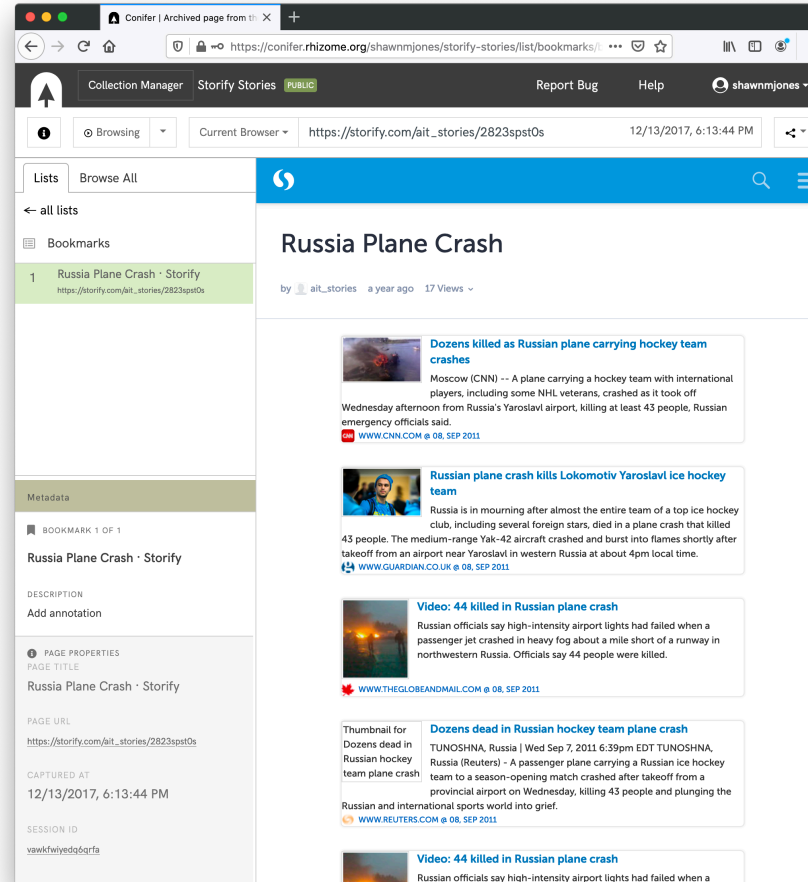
Conifer | Archived page from th
https://conifer.rhizome.org/shawnmjones/storify-stories/list/bookmarks/

Collection Manager Storify Stories PUBLIC Report Bug Help shawnmjones

Browsing Current Browser https://storify.com/ait_stories/2823spst0s 12/13/2017, 6:13:44 PM

Lists Browse All

← all lists

Bookmarks

1 Russia Plane Crash · Storify
https://storify.com/ait_stories/2823spst0s

Metadata

BOOKMARK 1 OF 1

Russia Plane Crash · Storify

DESCRIPTION
Add annotation

PAGE PROPERTIES
PAGE TITLE
Russia Plane Crash · Storify

PAGE URL
https://storify.com/ait_stories/2823spst0s

CAPTURED AT
12/13/2017, 6:13:44 PM

SESSION ID
vawkfwiyedq6qrfa

Russia Plane Crash

by ait_stories a year ago 17 Views

Dozens killed as Russian plane carrying hockey team crashes
Moscow (CNN) -- A plane carrying a hockey team with international players, including some NHL veterans, crashed as it took off Wednesday afternoon from Russia's Yaroslavl airport, killing at least 43 people, Russian emergency officials said.
WWW.CNN.COM @ 08, SEP 2011

Russian plane crash kills Lokomotiv Yaroslavl ice hockey team
Russia is in mourning after almost the entire team of a top ice hockey club, including several foreign stars, died in a plane crash that killed 43 people. The medium-range Yak-42 aircraft crashed and burst into flames shortly after takeoff from an airport near Yaroslavl in western Russia at about 4pm local time.
WWW.GUARDIAN.CO.UK @ 08, SEP 2011

Video: 44 killed in Russian plane crash
Russian officials say high-intensity airport lights had failed when a passenger jet crashed in heavy fog about a mile short of a runway in northwestern Russia. Officials say 44 people were killed.
WWW.THEGLOBEANDMAIL.COM @ 08, SEP 2011

Thumbnail for Dozens dead in Russian hockey team plane crash
Dozens dead in Russian hockey team plane crash
TUNOSHNA, Russia | Wed Sep 7, 2011 6:39pm EDT TUNOSHNA, Russia (Reuters) - A passenger plane carrying a Russian ice hockey team to a season-opening match crashed after takeoff from a provincial airport on Wednesday, killing 43 people and plunging the Russian and international sports world into grief.
WWW.REUTERS.COM @ 08, SEP 2011

Video: 44 killed in Russian plane crash
Russian officials say high-intensity airport lights had failed when a